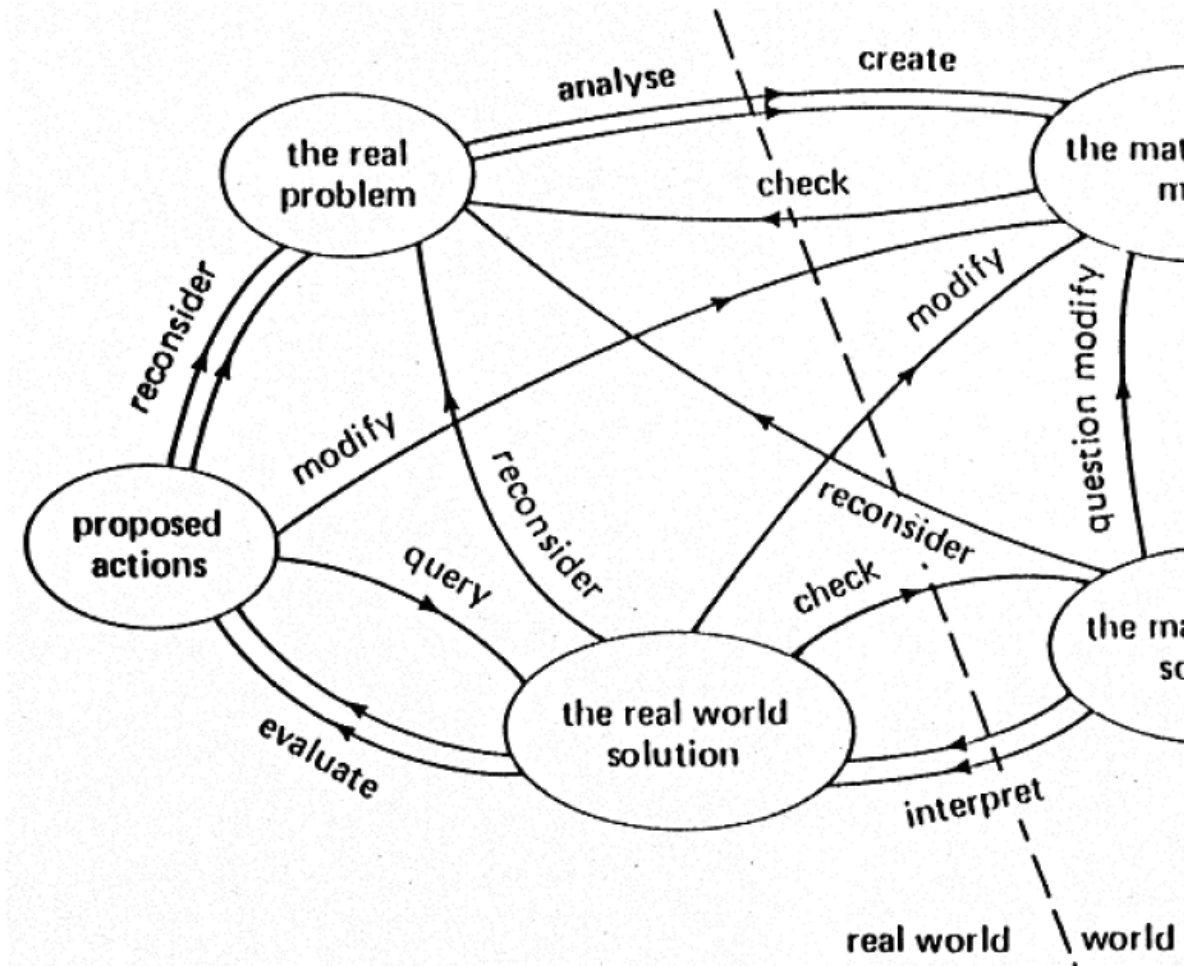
analyse

create

the real problem

the mat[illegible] m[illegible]

check

reconsider

modify

modify

question modify

proposed actions

reconsider

reconsider

query

check

the ma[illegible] so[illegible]

the real world solution

evaluate

interpret

real world

world